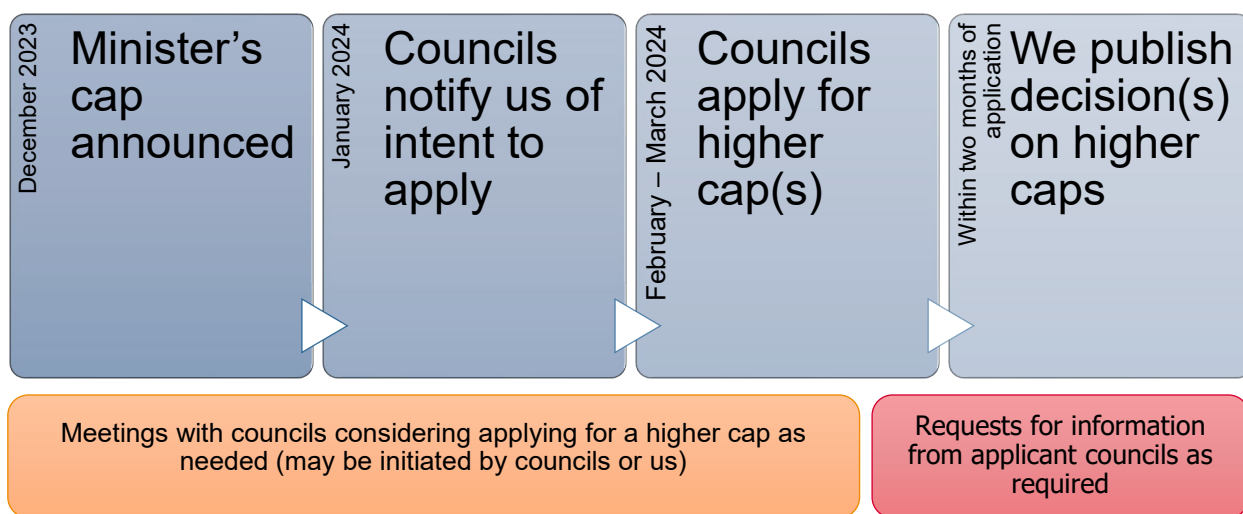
December 2023

Minister's cap announced

January 2024

Councils notify us of intent to apply

February – March 2024

Councils apply for higher cap(s)

Within two months of application

We publish decision(s) on higher caps

Meetings with councils considering applying for a higher cap as needed (may be initiated by councils or us)

Requests for information from applicant councils as required